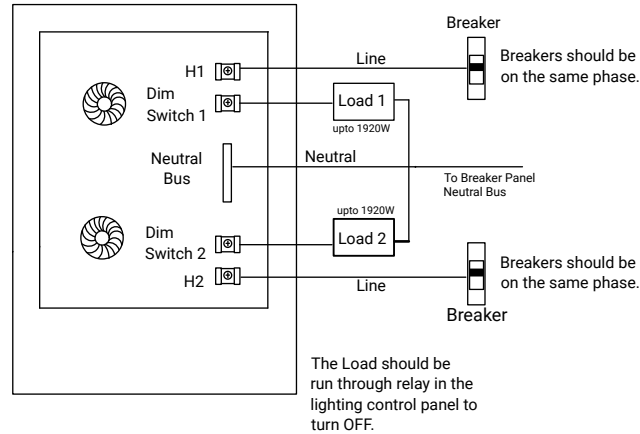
Breaker

H1

Line

Breakers should be on the same phase.

Dim Switch 1

Load 1

upto 1920W

Neutral Bus

Neutral

To Breaker Panel Neutral Bus

upto 1920W

Dim Switch 2

Load 2

H2

Line

Breakers should be on the same phase.

Breaker

The Load should be run through relay in the lighting control panel to turn OFF.